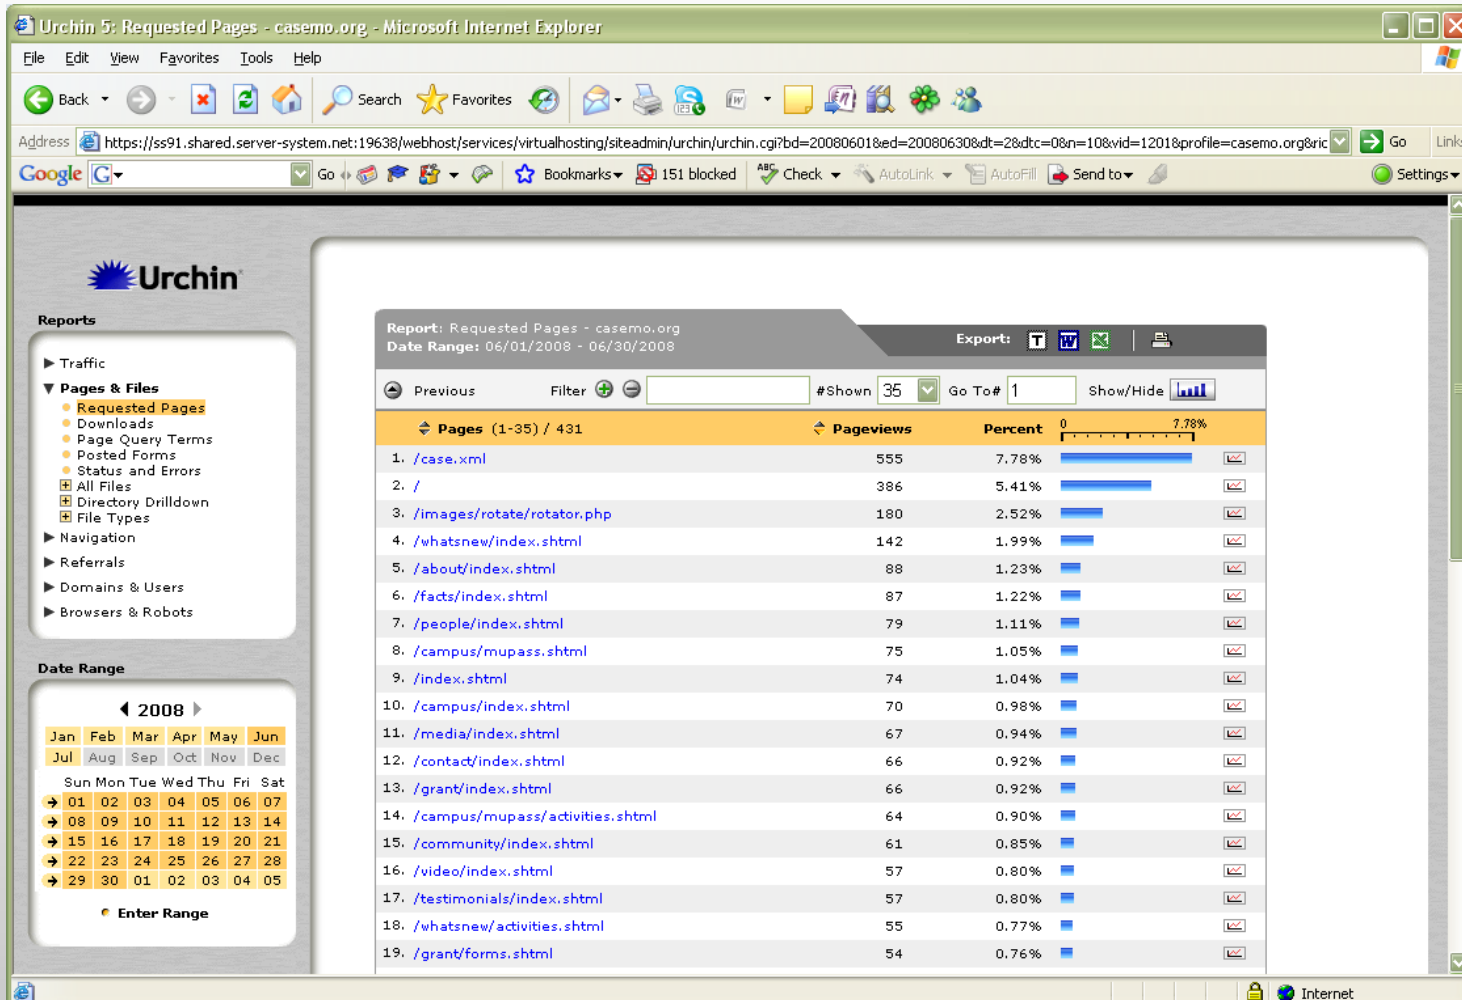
Urchin 5: Requested Pages - casemo.org - Microsoft Internet Explorer

File Edit View Favorites Tools Help

Back Search Favorites

Address https://ss91.shared.server-system.net:19638/webhost/services/virtualhosting/siteadmin/urchin/urchin.cgi?bd=20080601&ed=20080630&dt=2&dtc=0&n=10&vid=1201&profile=casemo.org&ric Go Links

Google G Go Bookmarks 151 blocked Check AutoLink AutoFill Send to Settings

Urchin

Reports

Traffic
Pages & Files
Requested Pages
Downloads
Page Query Terms
Posted Forms
Status and Errors
All Files
Directory Drilldown
File Types
Navigation
Referrals
Domains & Users
Browsers & Robots

Date Range

2008

| Jan | Feb | Mar | Apr | May | Jun |
|---|---|---|---|---|---|
| Jul | Aug | Sep | Oct | Nov | Dec |

| | Sun | Mon | Tue | Wed | Thu | Fri | Sat |
|---|---|---|---|---|---|---|---|
| → | 01 | 02 | 03 | 04 | 05 | 06 | 07 |
| → | 08 | 09 | 10 | 11 | 12 | 13 | 14 |
| → | 15 | 16 | 17 | 18 | 19 | 20 | 21 |
| → | 22 | 23 | 24 | 25 | 26 | 27 | 28 |
| → | 29 | 30 | 01 | 02 | 03 | 04 | 05 |

Enter Range

Report: Requested Pages - casemo.org
Date Range: 06/01/2008 - 06/30/2008

Export:

Previous Filter #Shown 35 Go To# 1 Show/Hide

| Pages (1-35) / 431 | Pageviews | Percent 0 7.78% |
|---|---|---|
| 1. /case.xml | 555 | 7.78% |
| 2. / | 386 | 5.41% |
| 3. /images/rotate/rotator.php | 180 | 2.52% |
| 4. /whatsnew/index.shtml | 142 | 1.99% |
| 5. /about/index.shtml | 88 | 1.23% |
| 6. /facts/index.shtml | 87 | 1.22% |
| 7. /people/index.shtml | 79 | 1.11% |
| 8. /campus/mupass.shtml | 75 | 1.05% |
| 9. /index.shtml | 74 | 1.04% |
| 10. /campus/index.shtml | 70 | 0.98% |
| 11. /media/index.shtml | 67 | 0.94% |
| 12. /contact/index.shtml | 66 | 0.92% |
| 13. /grant/index.shtml | 66 | 0.92% |
| 14. /campus/mupass/activities.shtml | 64 | 0.90% |
| 15. /community/index.shtml | 61 | 0.85% |
| 16. /video/index.shtml | 57 | 0.80% |
| 17. /testimonials/index.shtml | 57 | 0.80% |
| 18. /whatsnew/activities.shtml | 55 | 0.77% |
| 19. /grant/forms.shtml | 54 | 0.76% |

Internet